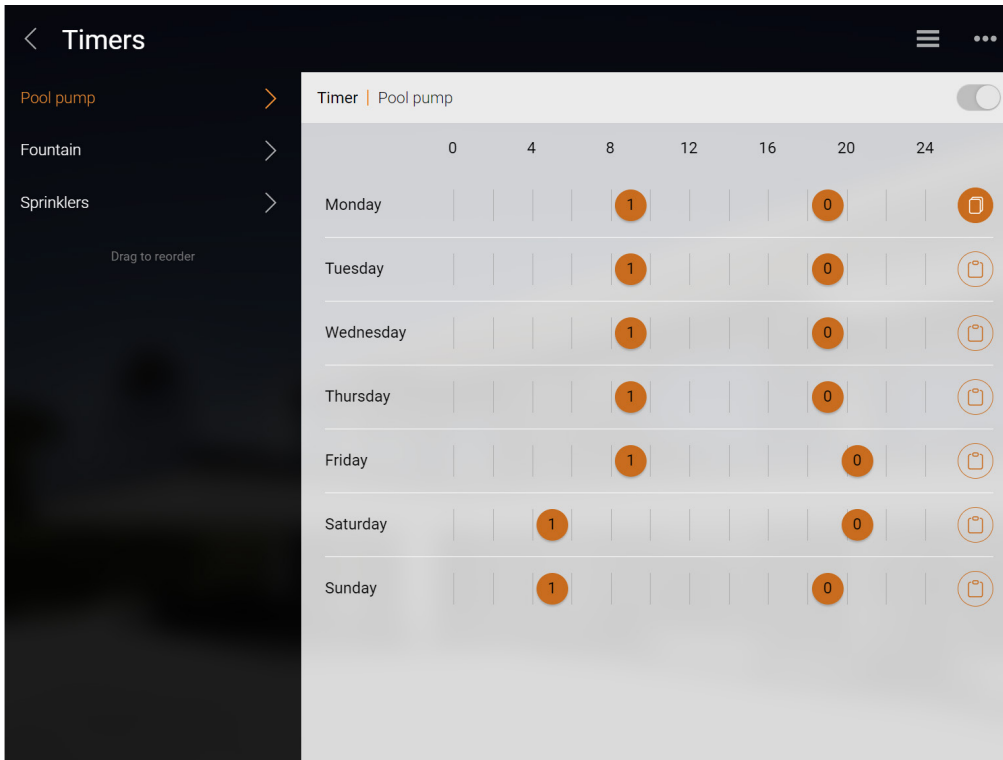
Timers

Pool pump
Fountain
Sprinklers
Drag to reorder

Timer | Pool pump

| | 0 | 4 | 8 | 12 | 16 | 20 | 24 |
|---|---|---|---|---|---|---|---|
| Monday | | | 1 | | | 0 | |
| Tuesday | | | 1 | | | 0 | |
| Wednesday | | | 1 | | | 0 | |
| Thursday | | | 1 | | | 0 | |
| Friday | | | 1 | | | 0 | |
| Saturday | | 1 | | | | 0 | |
| Sunday | | 1 | | | | 0 | |